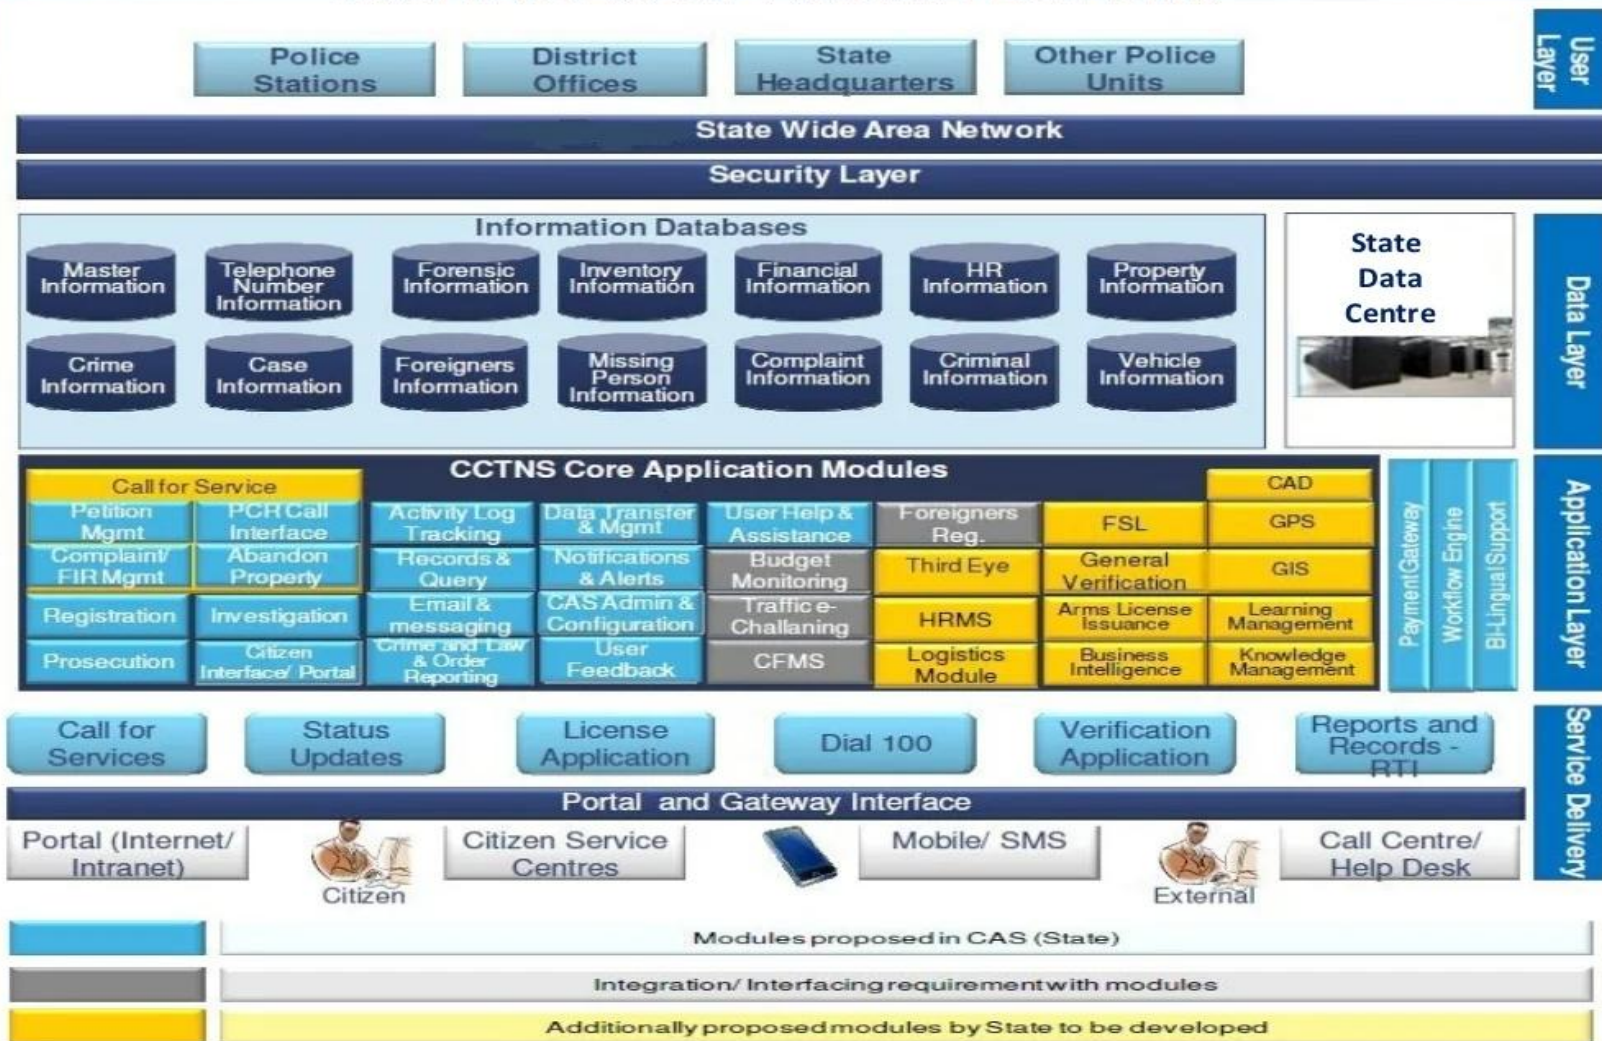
Police Stations

District Offices

State Headquarters

Other Police Units

User Layer

State Wide Area Network

Security Layer

Information Databases

Master Information

Telephone Number Information

Forensic Information

Inventory Information

Financial Information

HR Information

Property Information

Crime Information

Case Information

Foreigners Information

Missing Person Information

Complaint Information

Criminal Information

Vehicle Information

State Data Centre

Data Layer

CCTNS Core Application Modules

Call for Service

Petition Mgmt

PCR Call Interface

Complaint/ FIR Mgmt

Abandon Property

Registration

Investigation

Prosecution

Citizen Interface/ Portal

Activity Log Tracking

Records & Query

Email & messaging

Crime and Law & Order Reporting

Data Transfer & Mgmt

Notifications & Alerts

CAS Admin & Configuration

User Feedback

User Help & Assistance

Budget Monitoring

Traffic e-Challaning

CFMS

Foreigners Reg.

Third Eye

HRMS

Logistics Module

FSL

General Verification

Arms License Issuance

Business Intelligence

CAD

GPS

GIS

Learning Management

Knowledge Management

Payment Gateway

Workflow Engine

Bi-Lingual Support

Application Layer

Call for Services

Status Updates

License Application

Dial 100

Verification Application

Reports and Records - RTI

Portal and Gateway Interface

Portal (Internet/ Intranet)

Citizen

Citizen Service Centres

Mobile/ SMS

External

Call Centre/ Help Desk

Service Delivery

Modules proposed in CAS (State)

Integration/ Interfacing requirement with modules

Additionally proposed modules by State to be developed